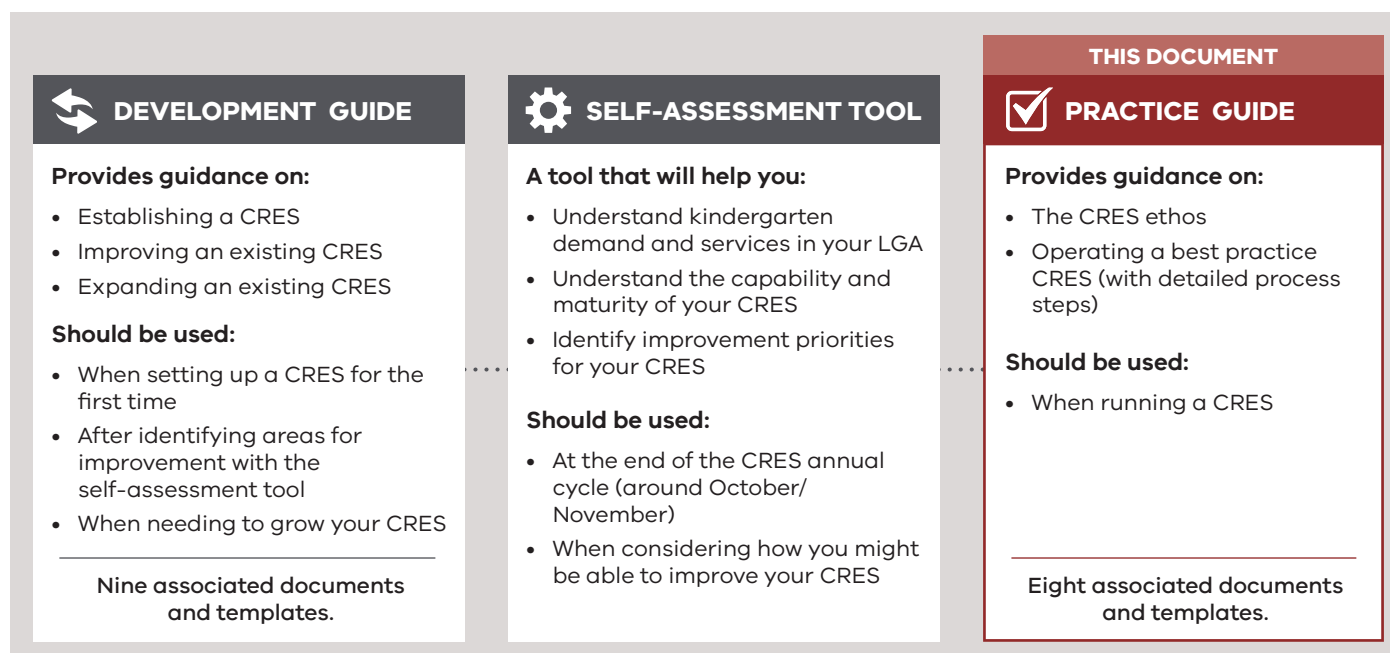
DEVELOPMENT GUIDE

Provides guidance on:

- Establishing a CRES
- Improving an existing CRES
- Expanding an existing CRES

Should be used:

- When setting up a CRES for the first time
- After identifying areas for improvement with the self-assessment tool
- When needing to grow your CRES

Nine associated documents and templates.

SELF-ASSESSMENT TOOL

A tool that will help you:

- Understand kindergarten demand and services in your LGA
- Understand the capability and maturity of your CRES
- Identify improvement priorities for your CRES

Should be used:

- At the end of the CRES annual cycle (around October/ November)
- When considering how you might be able to improve your CRES

THIS DOCUMENT

PRACTICE GUIDE

Provides guidance on:

- The CRES ethos
- Operating a best practice CRES (with detailed process steps)

Should be used:

- When running a CRES

Eight associated documents and templates.